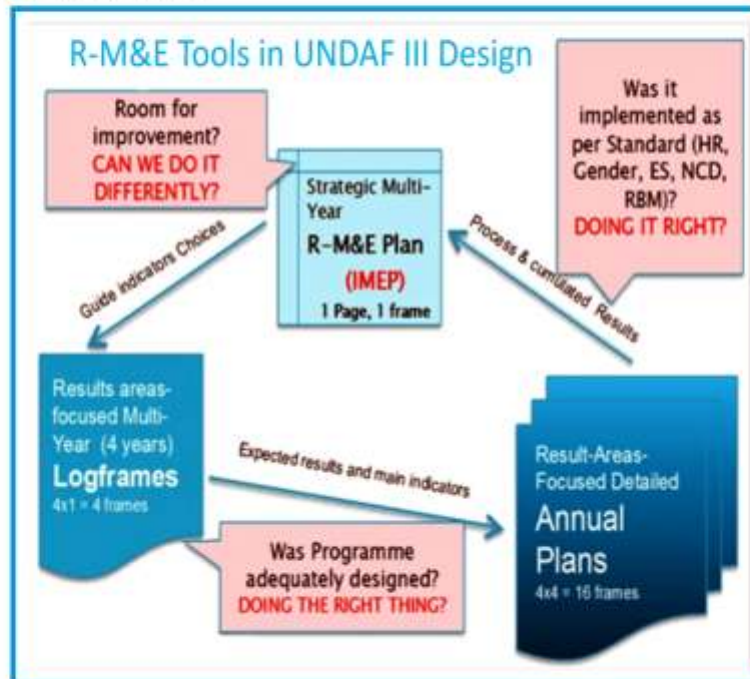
R-M&E Tools in UNDAF III Design

Room for improvement? CAN WE DO IT DIFFERENTLY?

Was it implemented as per Standard (HR, Gender, ES, NCD, RBM)? DOING IT RIGHT?

Strategic Multi-Year
R-M&E Plan
(IMEP)
1 Page, 1 frame

Guide indicators Choices

Process & cumulated Results

Results areas-focused Multi-Year (4 years)
Logframes
4x1 = 4 frames

Expected results and main indicators

Result-Areas-Focused Detailed
Annual Plans
4x4 = 16 frames

Was Programme adequately designed? DOING THE RIGHT THING?